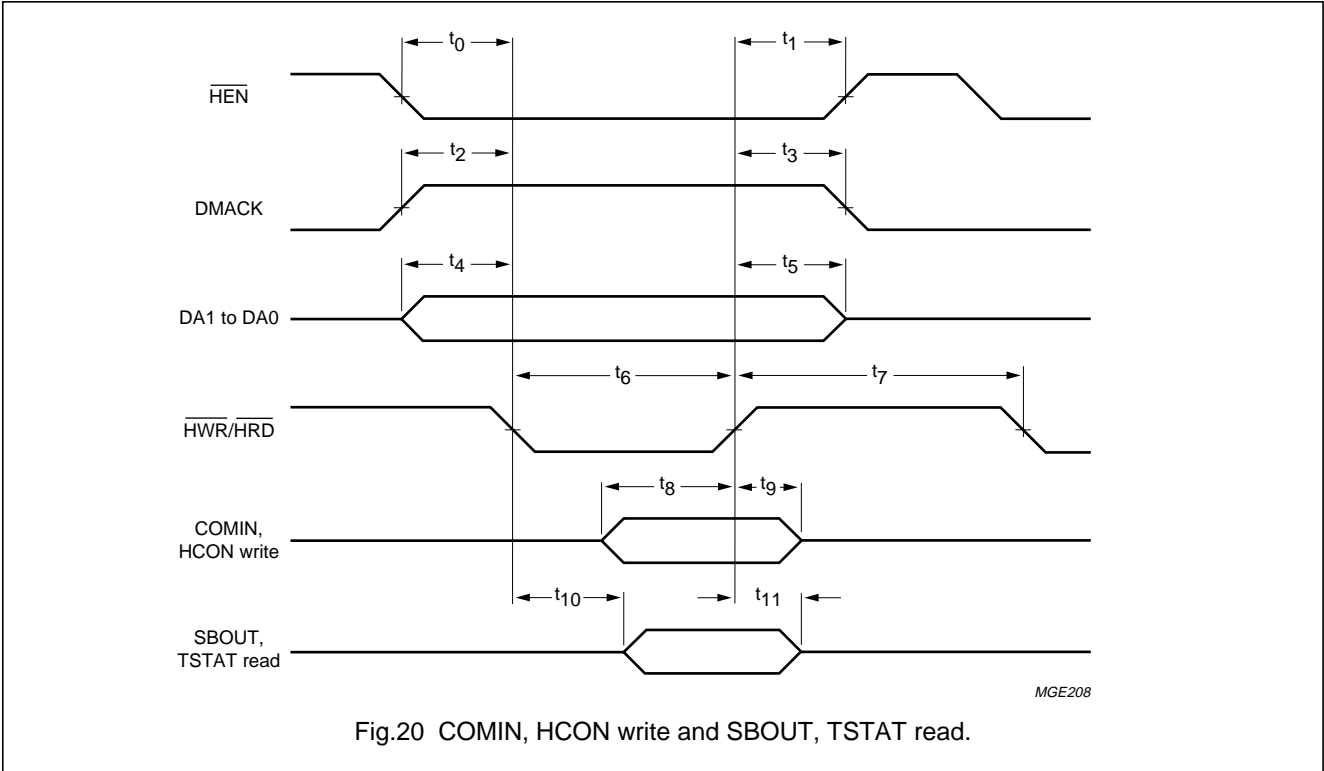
$t_0$

$t_1$

$\overline{HEN}$

$t_2$

$t_3$

DMACK

$t_4$

$t_5$

DA1 to DA0

$t_6$

$t_7$

$\overline{HWR}/\overline{HRD}$

$t_8$

$t_9$

COMIN, HCON write

$t_{10}$

$t_{11}$

SBOUT, TSTAT read

MGE208

Fig.20 COMIN, HCON write and SBOUT, TSTAT read.